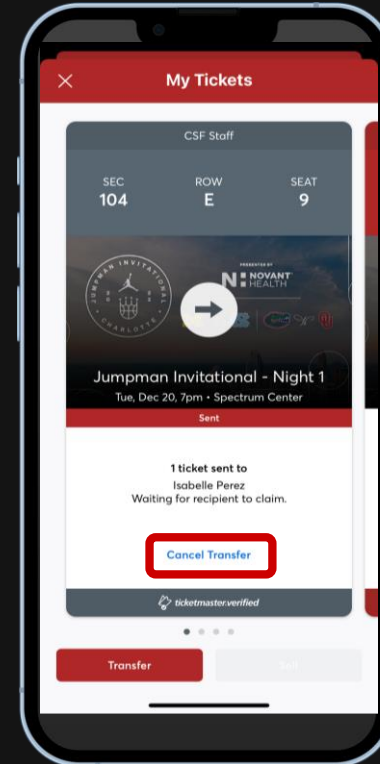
My Tickets

CSF Staff

SEC
104

ROW
E

SEAT
9

JUMPMAN INVITATIONAL
CHARLOTTE

PRESENTED BY
NOVANT HEALTH

Jumpman Invitational - Night 1
Tue, Dec 20, 7pm • Spectrum Center

Sent

1 ticket sent to
Isabelle Perez
Waiting for recipient to claim.

Cancel Transfer

ticketmaster.verified

Transfer

Sell